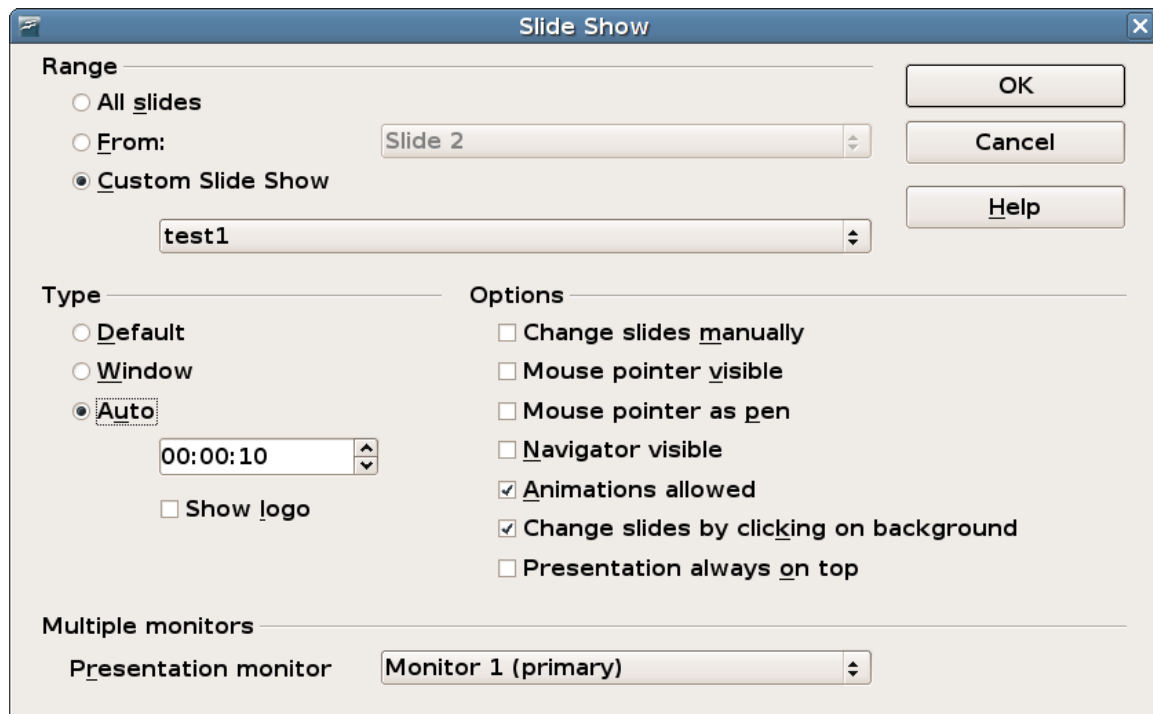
Slide Show

Range

All slides

From: Slide 2

Custom Slide Show

test1

OK

Cancel

Help

Type

Default

Window

Auto

00:00:10

Show logo

Options

Change slides manually

Mouse pointer visible

Mouse pointer as pen

Navigator visible

Animations allowed

Change slides by clicking on background

Presentation always on top

Multiple monitors

Presentation monitor Monitor 1 (primary)